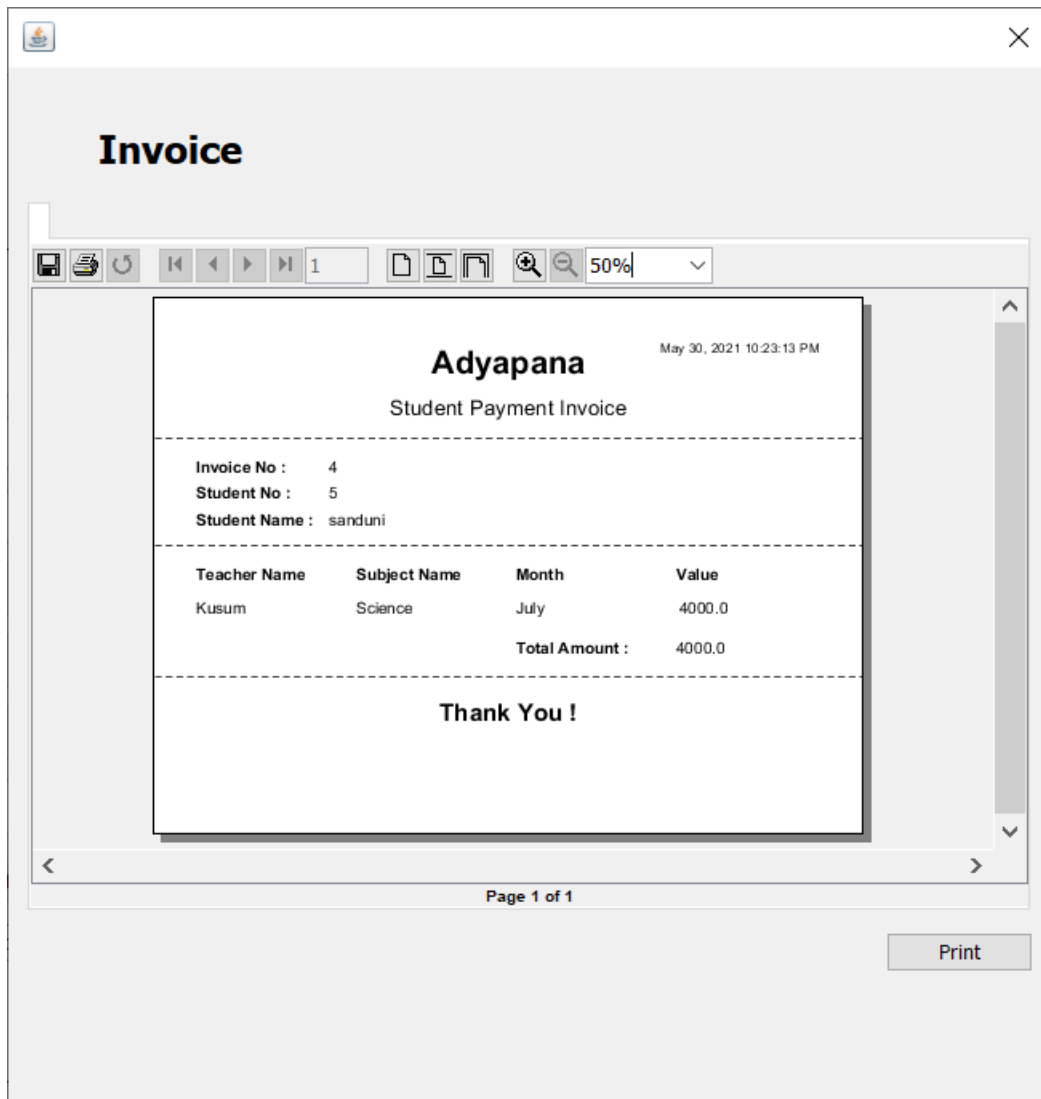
Invoice

1 50%

Adyapana

May 30, 2021 10:23:13 PM

Student Payment Invoice

Invoice No : 4
Student No : 5
Student Name : sanduni

| Teacher Name | Subject Name | Month | Value |
|---|---|---|---|
| Kusum | Science | July | 4000.0 |
| | | Total Amount : | 4000.0 |

Thank You !

Page 1 of 1

Print